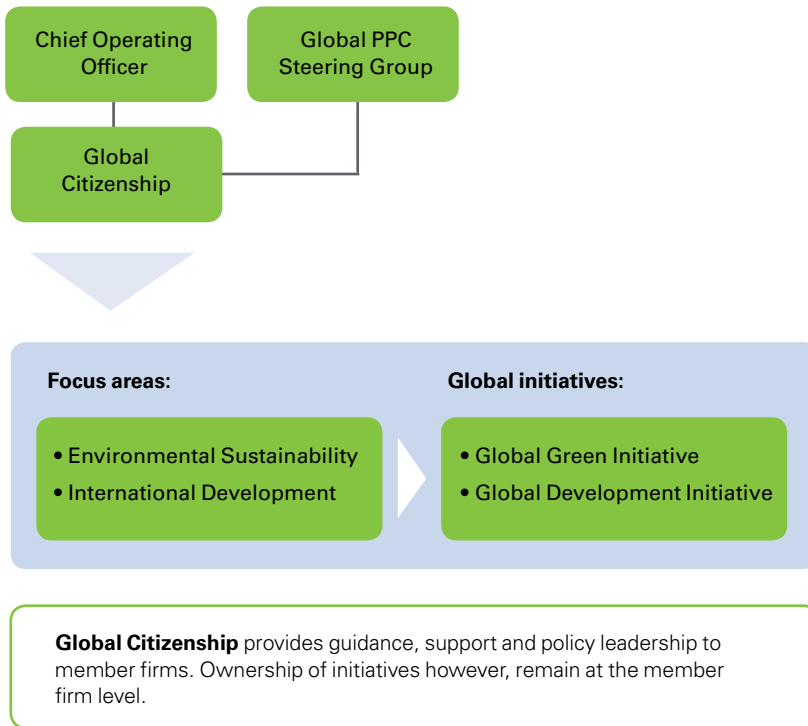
Chief Operating Officer

Global PPC Steering Group

Global Citizenship

Focus areas:

• Environmental Sustainability
• International Development

Global initiatives:

• Global Green Initiative
• Global Development Initiative

**Global Citizenship** provides guidance, support and policy leadership to member firms. Ownership of initiatives however, remain at the member firm level.